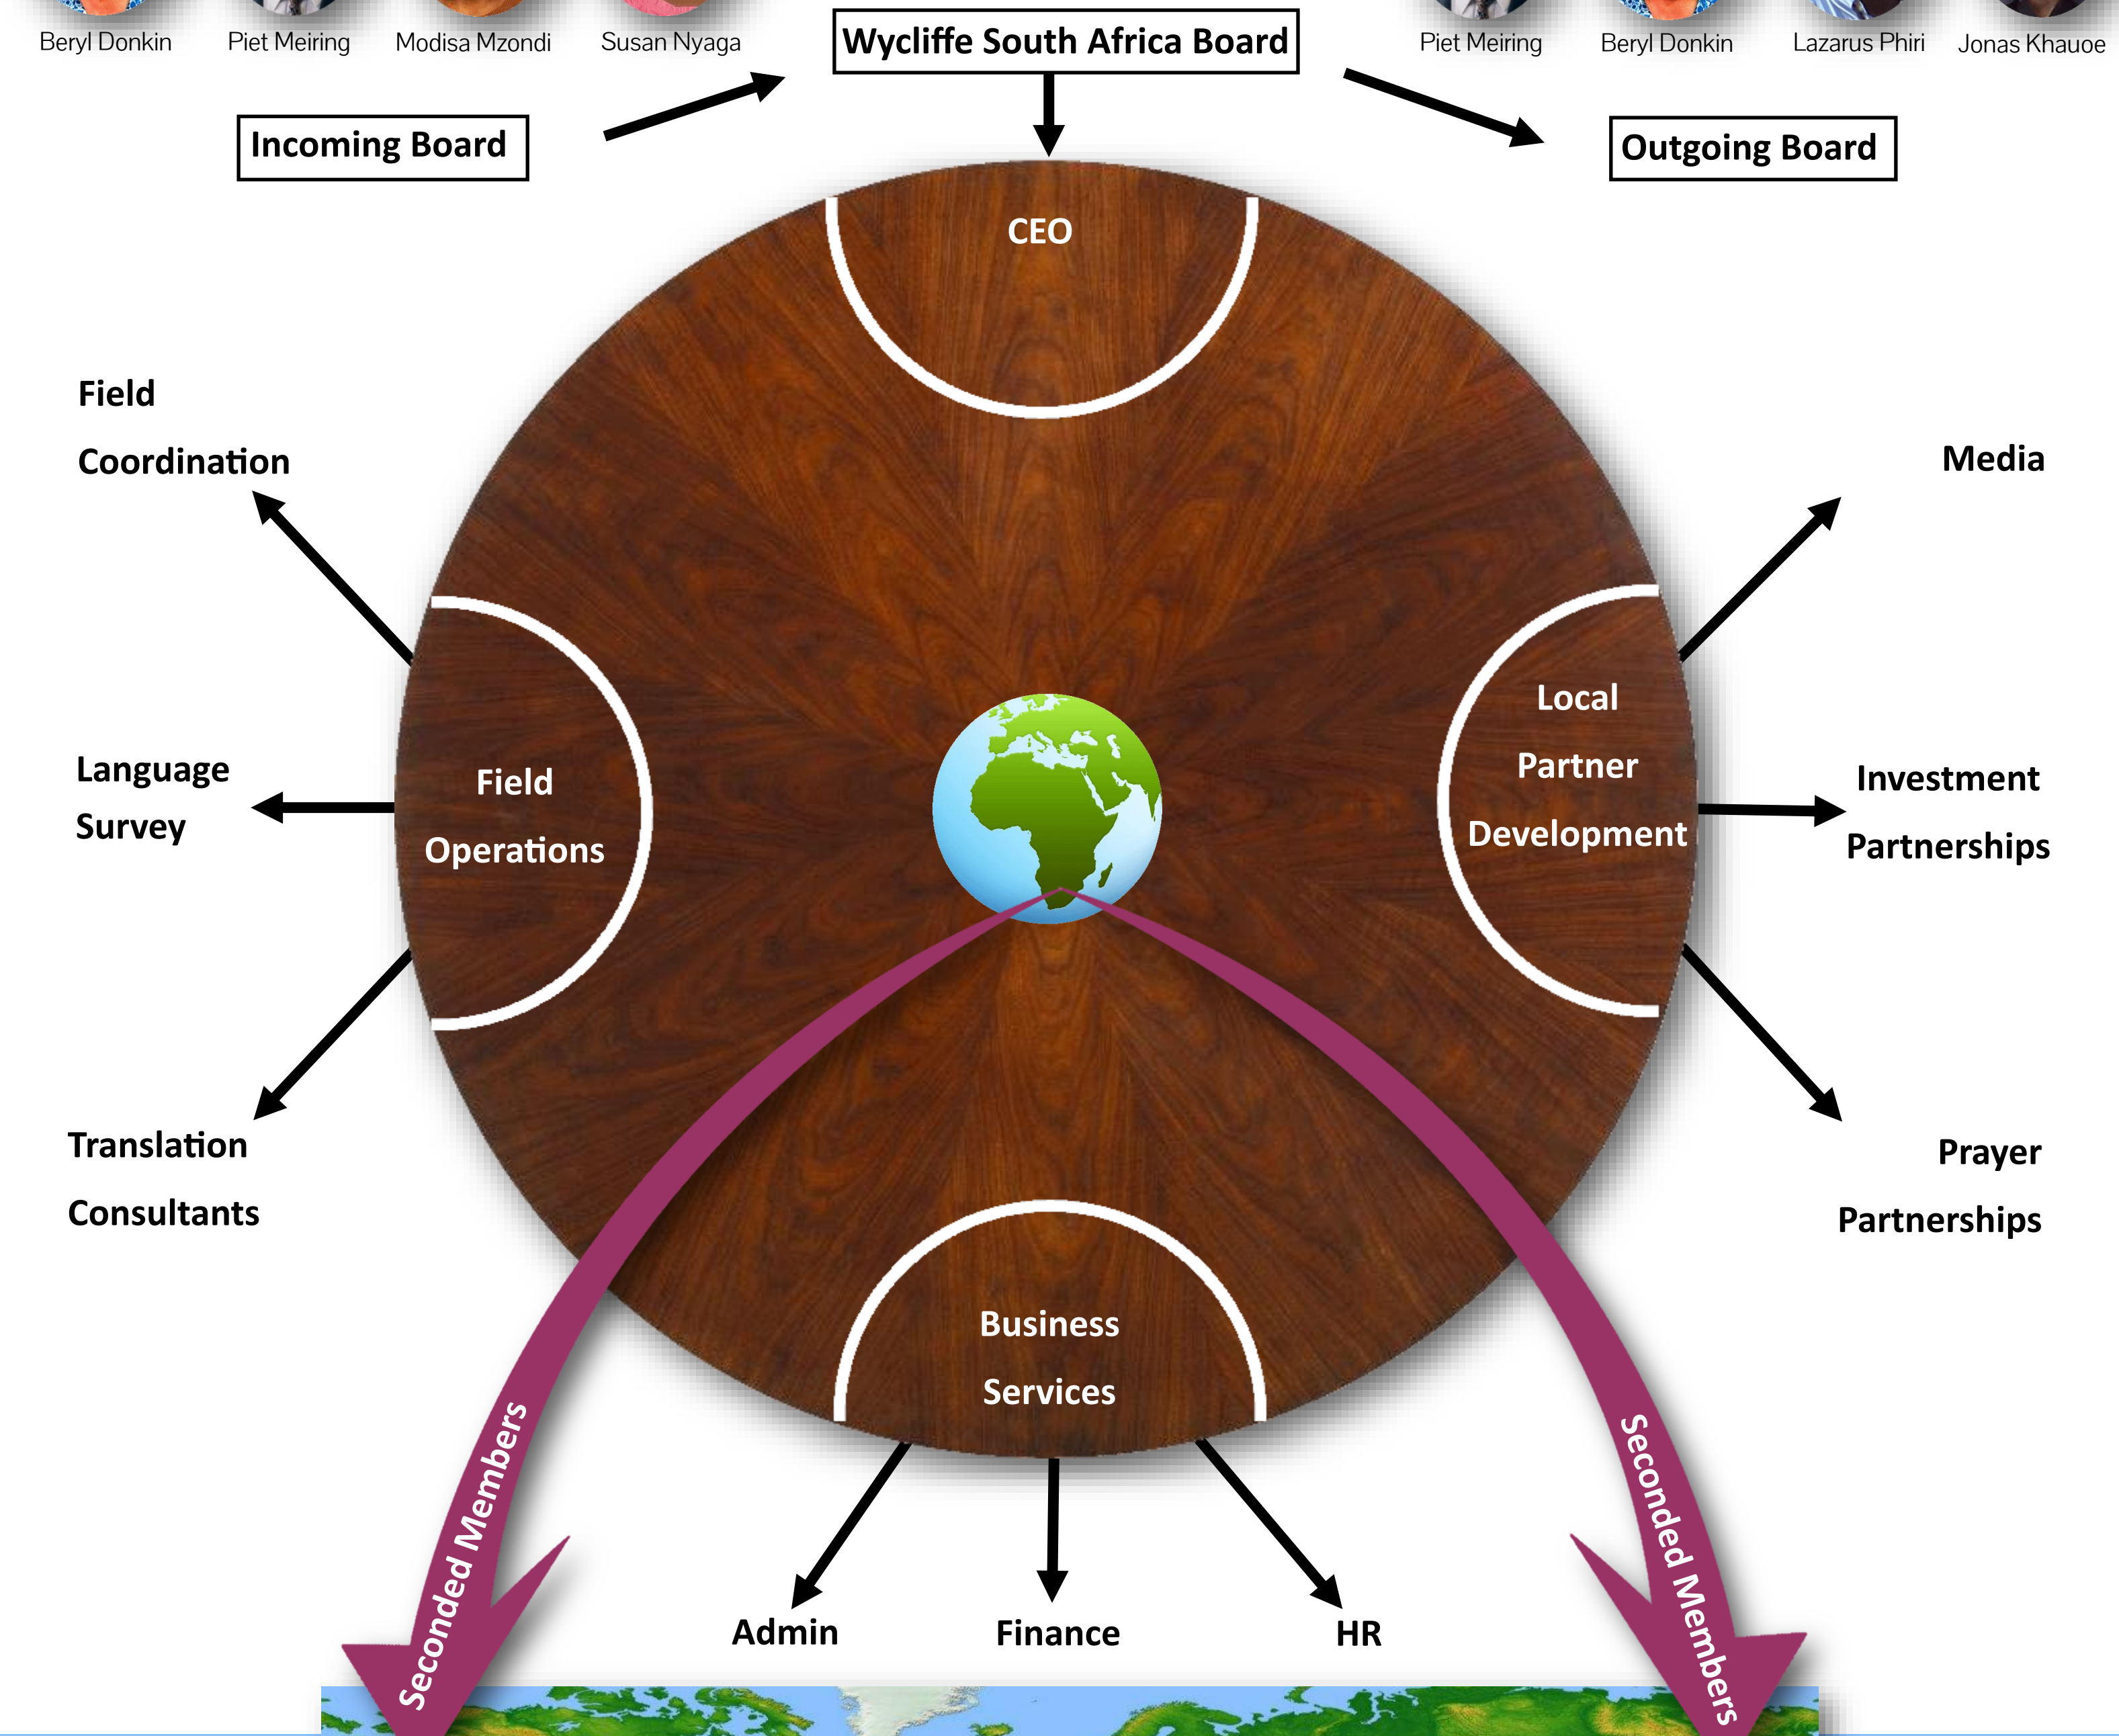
Beryl Donkin Piet Meiring Modisa Mzondi Susan Nyaga

Wycliffe South Africa Board

Piet Meiring Beryl Donkin Lazarus Phiri Jonas Khauoe

Incoming Board

Outgoing Board

CEO

Field Coordination

Media

Language Survey

Field Operations

Local Partner Development

Investment Partnerships

Translation Consultants

Prayer Partnerships

Business Services

Seconded Members

Seconded Members

Admin

Finance

HR